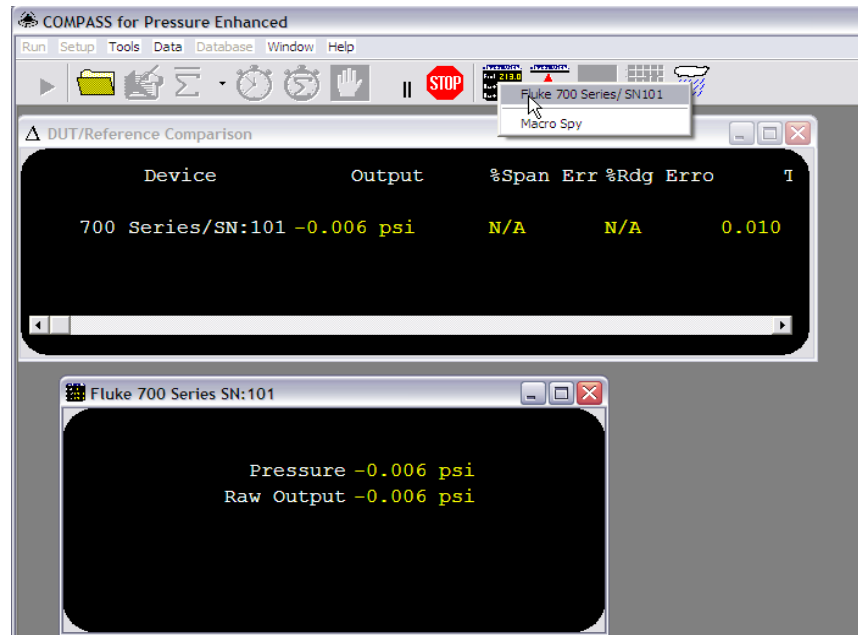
COMPASS for Pressure Enhanced

Run Setup Tools Data Database Window Help

STOP

Fluke 700 Series/ SN101

Macro Spy

Δ DUT/Reference Comparison

| Device | Output | %Span Err | %Rdg Erro | T |
|---|---|---|---|---|
| 700 Series/SN:101 | -0.006 psi | N/A | N/A | 0.010 |

Fluke 700 Series SN:101

Pressure -0.006 psi
Raw Output -0.006 psi